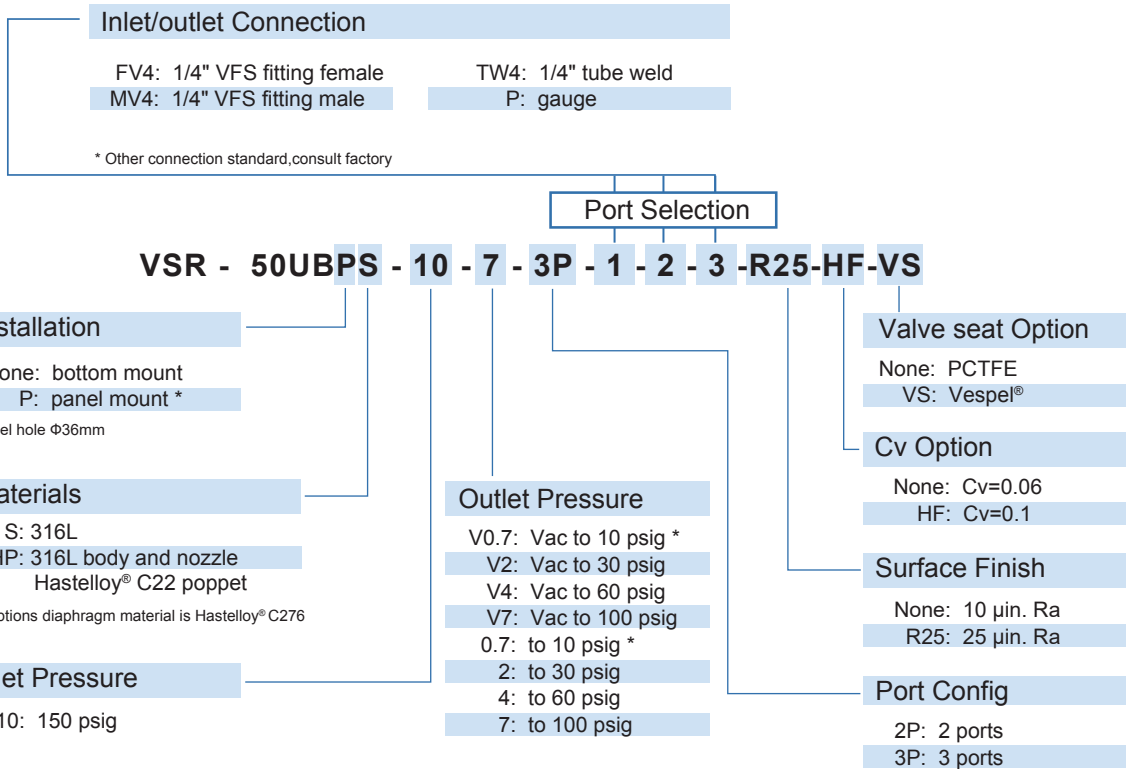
Inlet/outlet Connection

FV4: 1/4" VFS fitting female
MV4: 1/4" VFS fitting male

TW4: 1/4" tube weld
P: gauge

* Other connection standard,consult factory

Port Selection

VSR - 50UBPS - 10 - 7 - 3P - 1 - 2 - 3 -R25-HF-VS

stallation

one: bottom mount
P: panel mount *

el hole Φ36mm

aterials

S: 316L
HP: 316L body and nozzle
Hastelloy® C22 poppet

ptions diaphragm material is Hastelloy® C276

et Pressure

10: 150 psig

Outlet Pressure

V0.7: Vac to 10 psig *
V2: Vac to 30 psig
V4: Vac to 60 psig
V7: Vac to 100 psig
0.7: to 10 psig *
2: to 30 psig
4: to 60 psig
7: to 100 psig

Valve seat Option

None: PCTFE
VS: Vespel®

Cv Option

None: Cv=0.06
HF: Cv=0.1

Surface Finish

None: 10 μin. Ra
R25: 25 μin. Ra

Port Config

2P: 2 ports
3P: 3 ports